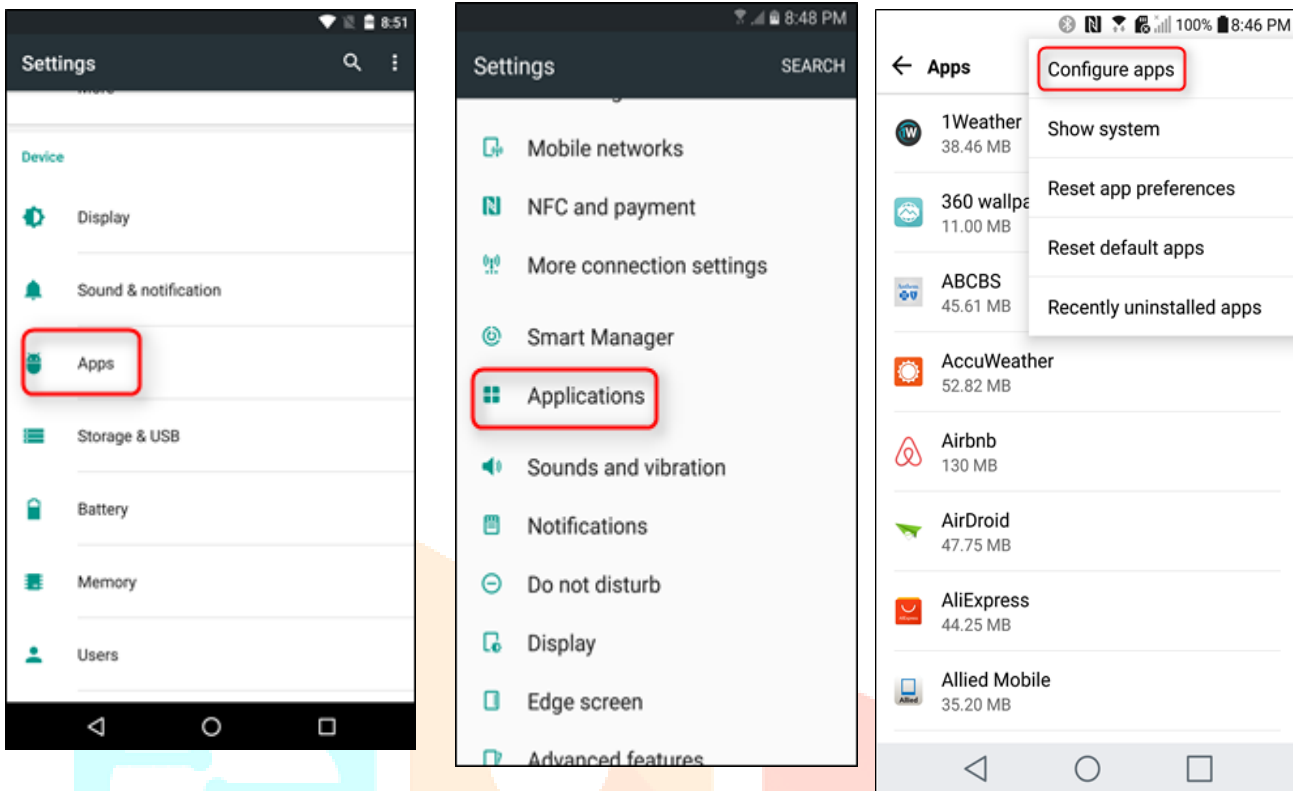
8:51

Settings

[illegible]

Device

Display

Sound & notification

Apps

Storage & USB

Battery

Memory

Users

8:48 PM

Settings SEARCH

Mobile networks

NFC and payment

More connection settings

Smart Manager

Applications

Sounds and vibration

Notifications

Do not disturb

Display

Edge screen

Advanced features

100% 8:46 PM

Apps

1Weather
38.46 MB

360 wallpa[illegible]
11.00 MB

ABCBS
45.61 MB

AccuWeather
52.82 MB

Airbnb
130 MB

AirDroid
47.75 MB

AliExpress
44.25 MB

Allied Mobile
35.20 MB

Configure apps

Show system

Reset app preferences

Reset default apps

Recently uninstalled apps